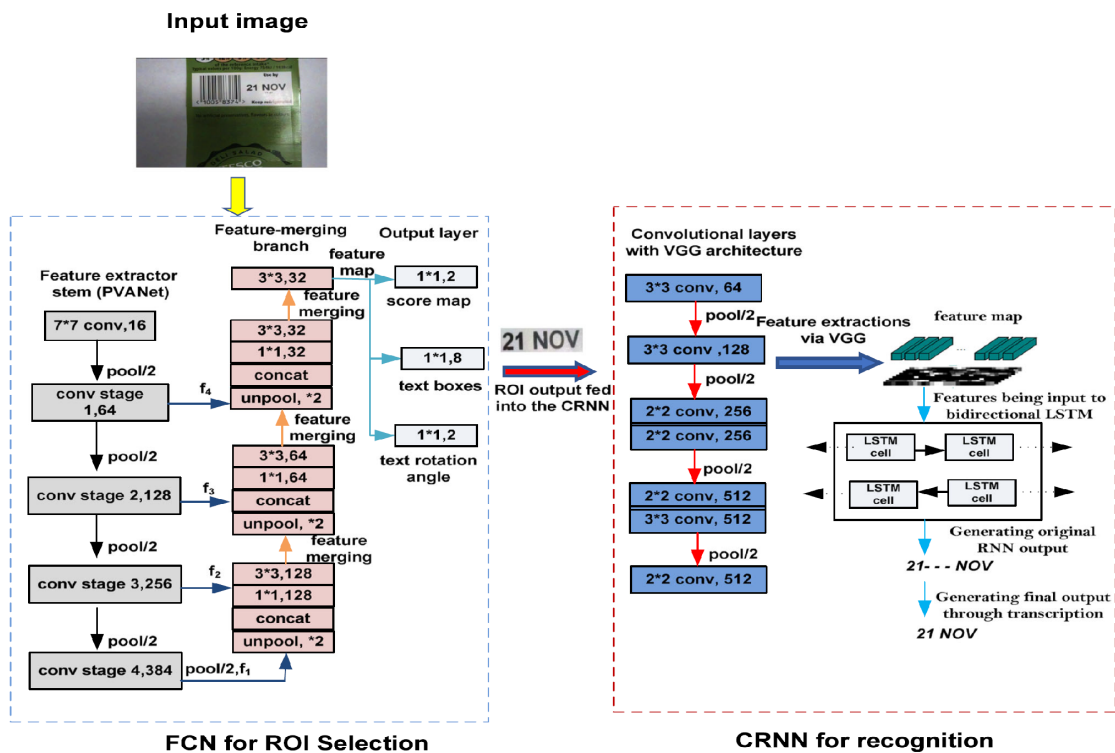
Input image

Use by
21 NOV

Feature-merging branch

Output layer

Feature extractor stem (PVANet)

7*7 conv,16

pool/2

conv stage 1,64

pool/2

conv stage 2,128

pool/2

conv stage 3,256

pool/2

conv stage 4,384

pool/2,$f_1$

$f_4$

$f_3$

$f_2$

3*3,32

feature map

feature merging

3*3,32

1*1,32

concat

unpool, *2

feature merging

3*3,64

1*1,64

concat

unpool, *2

feature merging

3*3,128

1*1,128

concat

unpool, *2

1*1,2

score map

1*1,8

text boxes

1*1,2

text rotation angle

21 NOV

ROI output fed into the CRNN

Convolutional layers with VGG architecture

3*3 conv, 64

pool/2

3*3 conv ,128

pool/2

2*2 conv, 256

2*2 conv, 256

pool/2

2*2 conv, 512

3*3 conv, 512

pool/2

2*2 conv, 512

Feature extractions via VGG

feature map

Features being input to bidirectional LSTM

LSTM cell

LSTM cell

LSTM cell

LSTM cell

Generating original RNN output

21- - - NOV

Generating final output through transcription

21 NOV

FCN for ROI Selection

CRNN for recognition